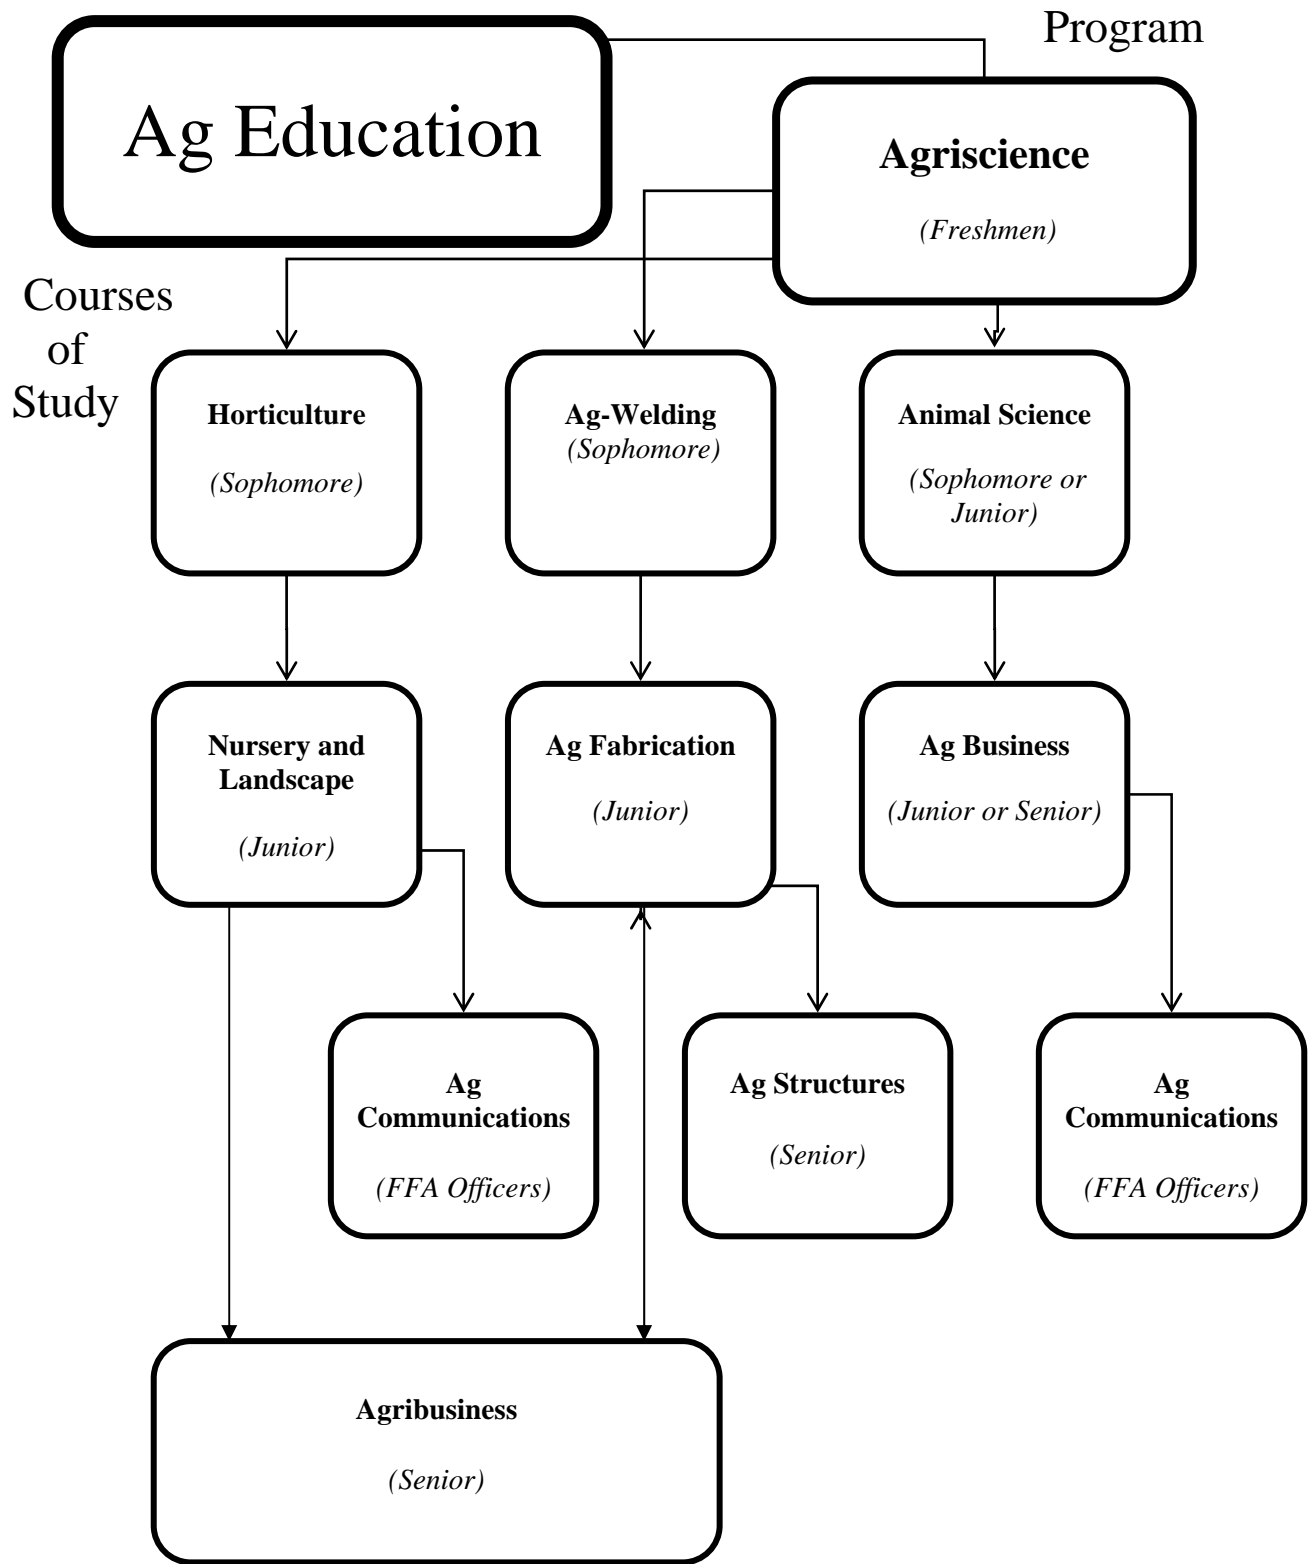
Program

Ag Education

Agriscience

(Freshmen)

Courses of Study

Horticulture

(Sophomore)

Ag-Welding
(Sophomore)

Animal Science

(Sophomore or Junior)

Nursery and Landscape

(Junior)

Ag Fabrication

(Junior)

Ag Business

(Junior or Senior)

Ag Communications

(FFA Officers)

Ag Structures

(Senior)

Ag Communications

(FFA Officers)

Agribusiness

(Senior)